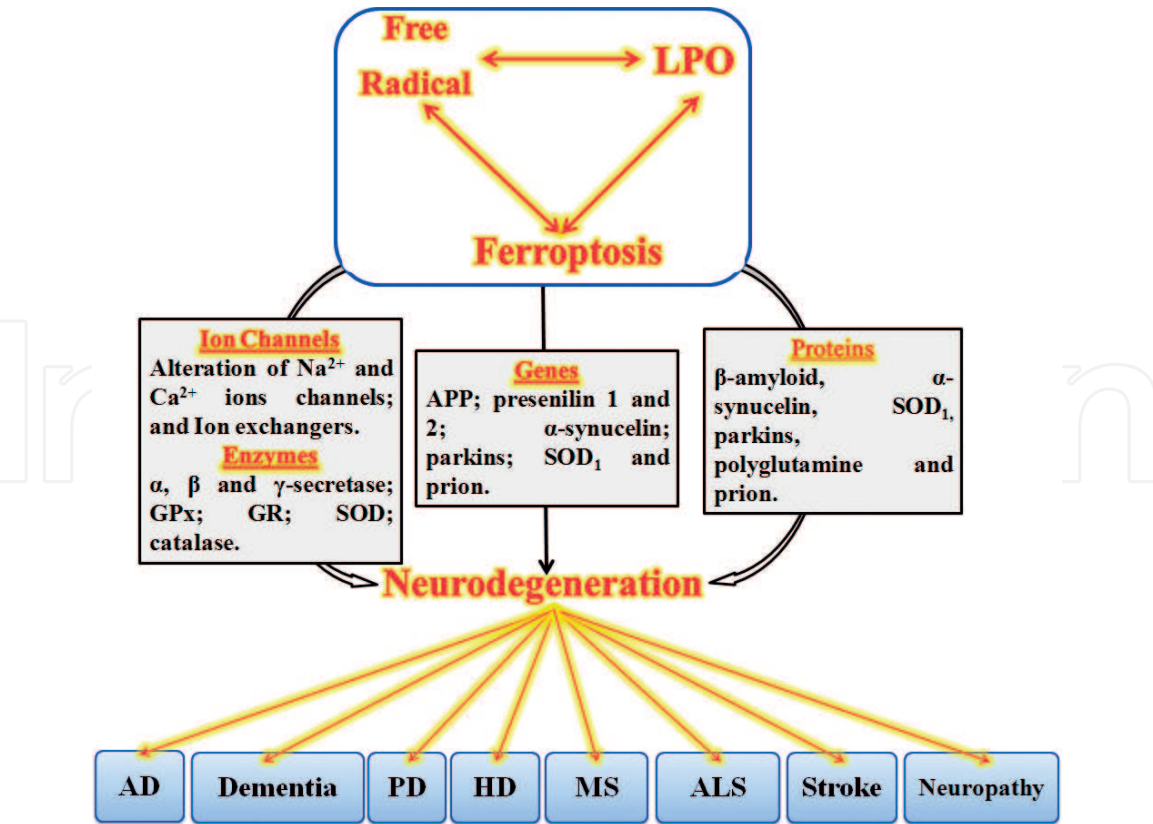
Free Radical

LPO

Ferroptosis

Ion Channels
Alteration of $Na^{2+}$ and $Ca^{2+}$ ions channels; and Ion exchangers.
Enzymes
α, β and γ-secretase; GPx; GR; SOD; catalase.

Genes
APP; presenilin 1 and 2; α-synucelin; parkins; $SOD_1$ and prion.

Proteins
β-amyloid, α-synucelin, $SOD_1$, parkins, polyglutamine and prion.

Neurodegeneration

AD

Dementia

PD

HD

MS

ALS

Stroke

Neuropathy